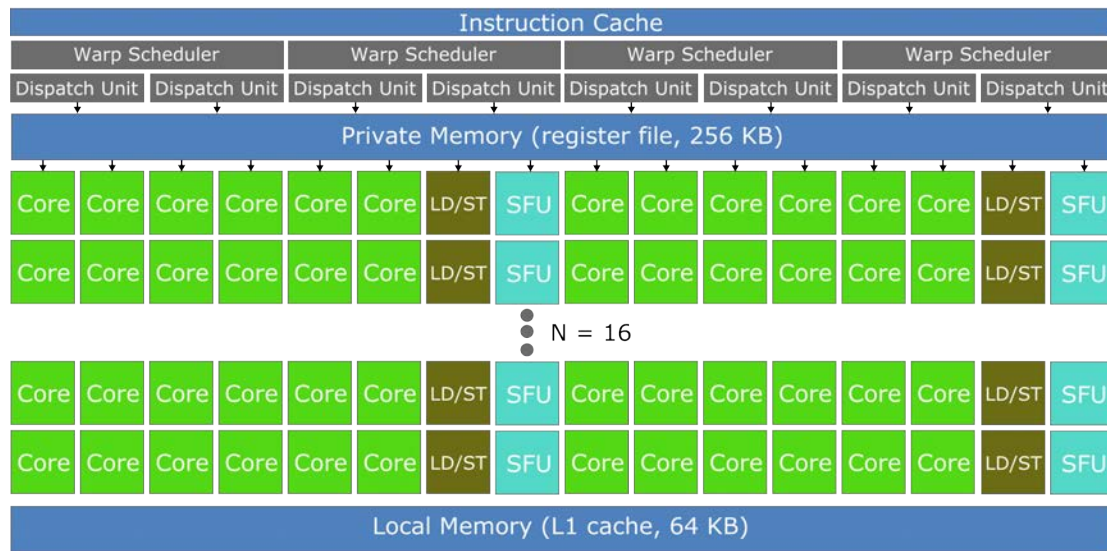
Instruction Cache

Warp Scheduler
Warp Scheduler
Warp Scheduler
Warp Scheduler

Dispatch Unit
Dispatch Unit
Dispatch Unit
Dispatch Unit
Dispatch Unit
Dispatch Unit
Dispatch Unit
Dispatch Unit

Private Memory (register file, 256 KB)

Core Core Core Core Core Core LD/ST SFU Core Core Core Core Core Core LD/ST SFU
Core Core Core Core Core Core LD/ST SFU Core Core Core Core Core Core LD/ST SFU

N = 16

Core Core Core Core Core Core LD/ST SFU Core Core Core Core Core Core LD/ST SFU
Core Core Core Core Core Core LD/ST SFU Core Core Core Core Core Core LD/ST SFU

Local Memory (L1 cache, 64 KB)